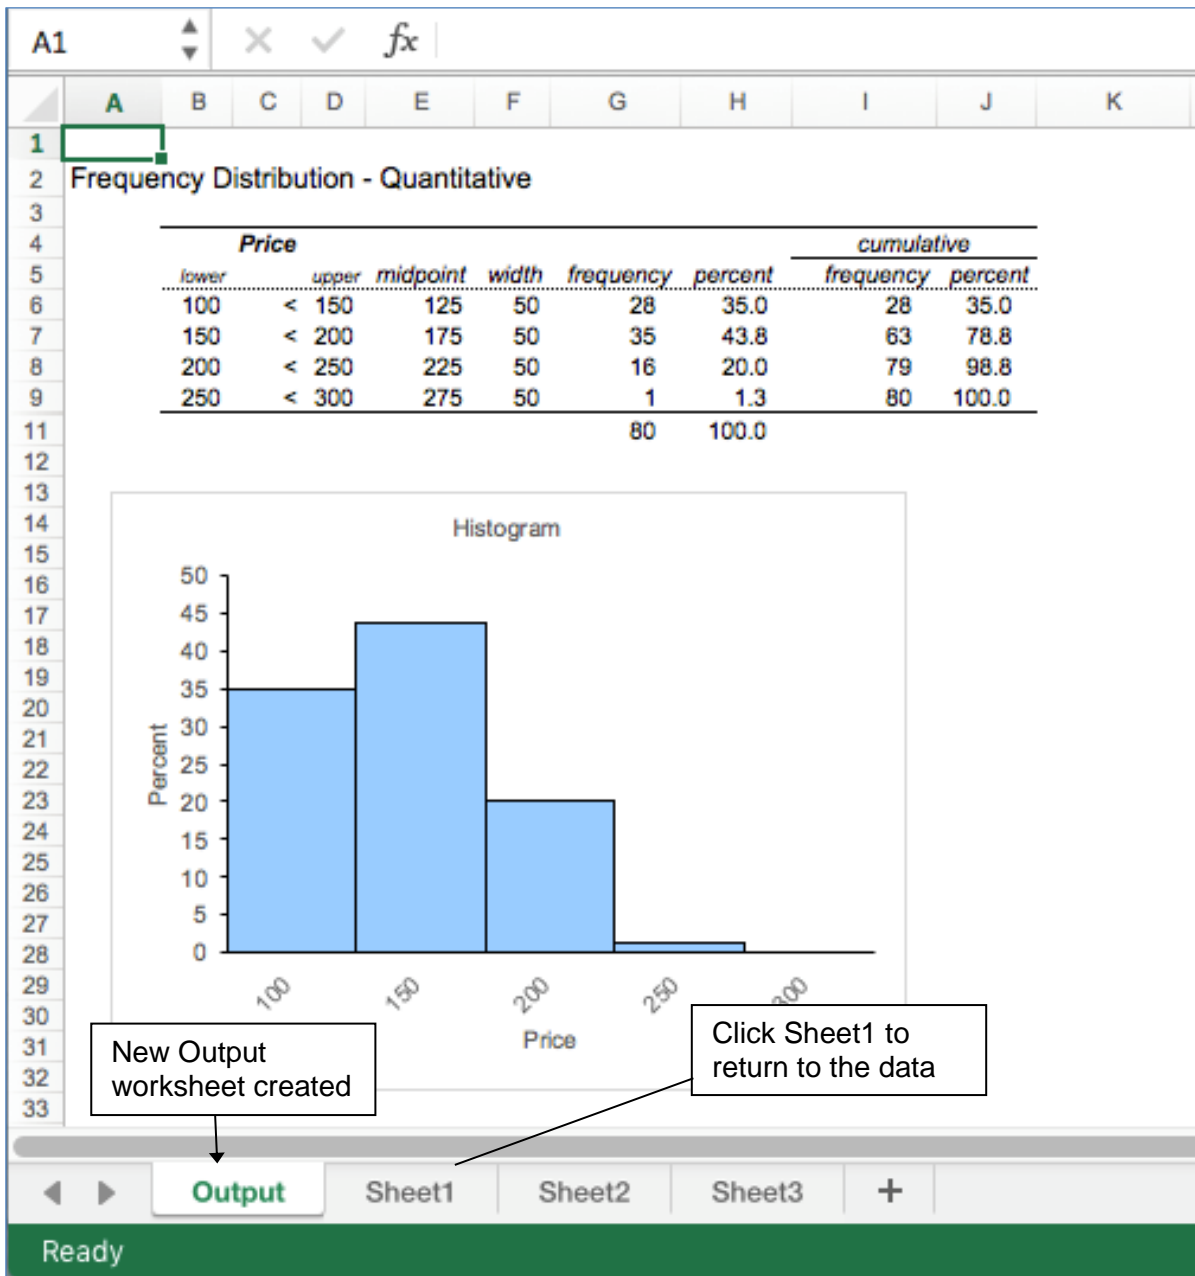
A1 $fx$

| | A | B | C | D | E | F | G | H | I | J | K |
|---|---|---|---|---|---|---|---|---|---|---|---|
| 1 | | | | | | | | | | | |
| 2 | Frequency Distribution - Quantitative | | | | | | | | | | |
| 3 | | | | | | | | | | | |
| 4 | | Price | | | | | | | cumulative | | |
| 5 | | lower | | upper | midpoint | width | frequency | percent | frequency | percent | |
| 6 | | 100 | < | 150 | 125 | 50 | 28 | 35.0 | 28 | 35.0 | |
| 7 | | 150 | < | 200 | 175 | 50 | 35 | 43.8 | 63 | 78.8 | |
| 8 | | 200 | < | 250 | 225 | 50 | 16 | 20.0 | 79 | 98.8 | |
| 9 | | 250 | < | 300 | 275 | 50 | 1 | 1.3 | 80 | 100.0 | |
| 11 | | | | | | | 80 | 100.0 | | | |

12 13 14 15 16 17 18 19 20 21 22 23 24 25 26 27 28 29 30 31 32 33

Histogram

Percent

50 45 40 35 30 25 20 15 10 5 0

100 150 200 250 300

Price

New Output worksheet created

Click Sheet1 to return to the data

Output Sheet1 Sheet2 Sheet3 +

Ready